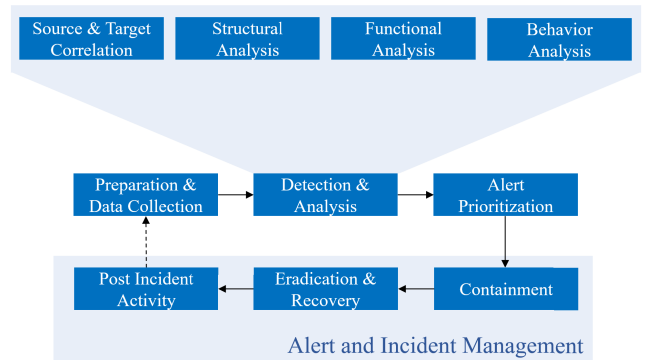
Source & Target Correlation

Structural Analysis

Functional Analysis

Behavior Analysis

Preparation & Data Collection

Detection & Analysis

Alert Prioritization

Post Incident Activity

Eradication & Recovery

Containment

Alert and Incident Management